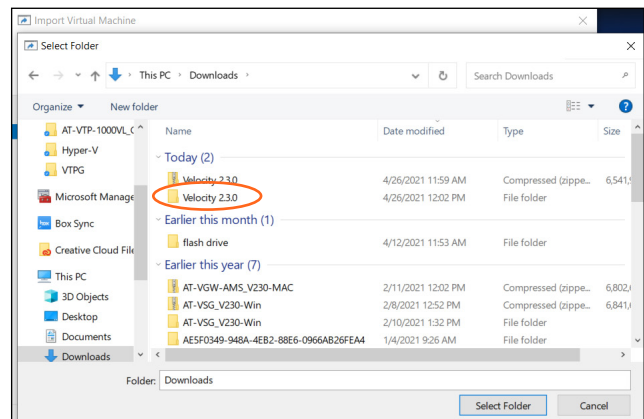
Import Virtual Machine

Select Folder

This PC › Downloads ›

Search Downloads

Organize ▾ New folder

AT-VTP-1000VL_(
Hyper-V
VTPG
Microsoft Manage
Box Sync
Creative Cloud File
This PC
3D Objects
Desktop
Documents
Downloads

| Name | Date modified | Type | Size |
|---|---|---|---|
| Today (2) | | | |
| Velocity 2.3.0 | 4/26/2021 11:59 AM | Compressed (zippe... | 6,541,9 |
| Velocity 2.3.0 | 4/26/2021 12:02 PM | File folder | |
| Earlier this month (1) | | | |
| flash drive | 4/12/2021 11:53 AM | File folder | |
| Earlier this year (7) | | | |
| AT-VGW-AMS_V230-MAC | 2/11/2021 12:02 PM | Compressed (zippe... | 6,802,( |
| AT-VSG_V230-Win | 2/8/2021 12:52 PM | Compressed (zippe... | 6,841,( |
| AT-VSG_V230-Win | 2/10/2021 1:32 PM | File folder | |
| AE5F0349-948A-4EB2-88E6-0966AB26FEA4 | 1/4/2021 9:26 AM | File folder | |

Folder: Downloads

Select Folder Cancel